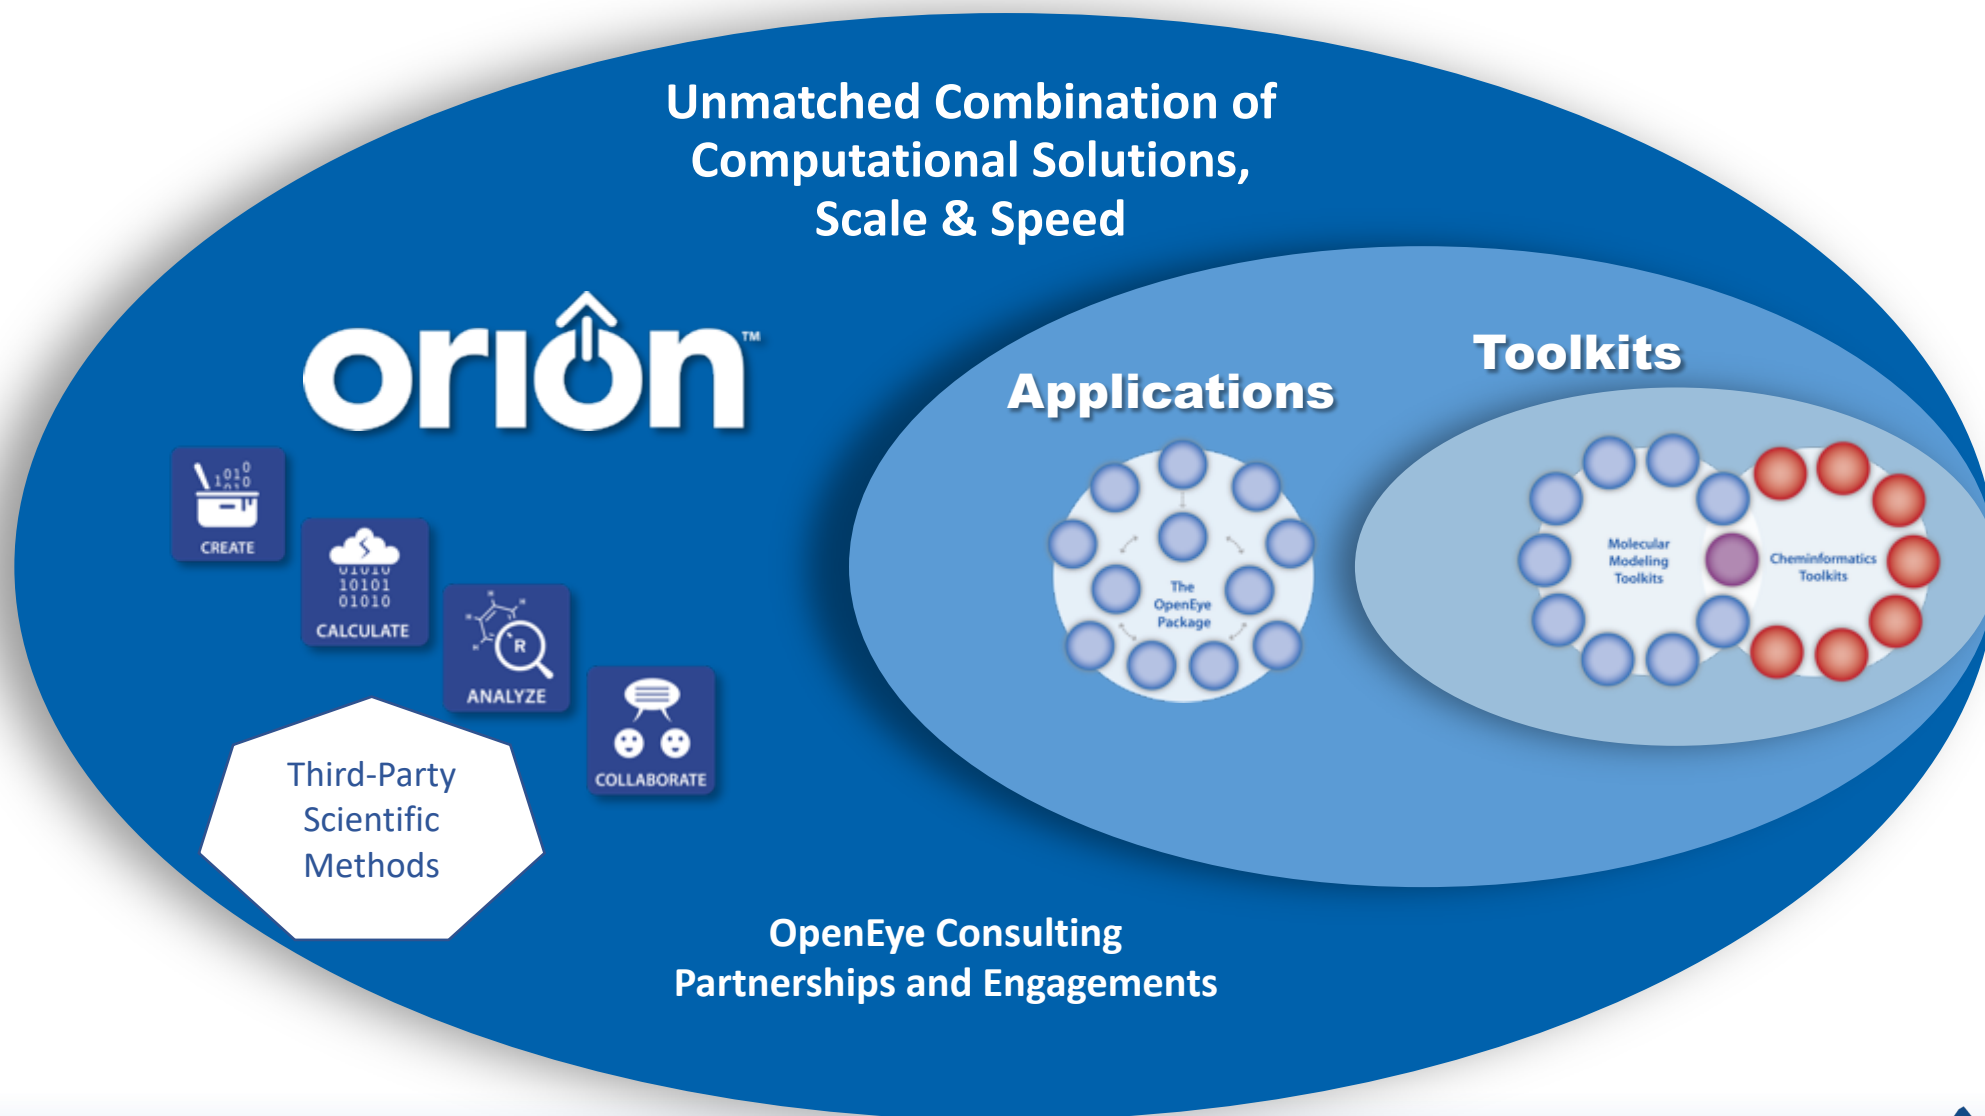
Unmatched Combination of Computational Solutions, Scale & Speed

orion™

CREATE

01010
10101
01010
CALCULATE

R
ANALYZE

COLLABORATE

Third-Party Scientific Methods

Applications

The OpenEye Package

Toolkits

Molecular Modeling Toolkits

Cheminformatics Toolkits

OpenEye Consulting
Partnerships and Engagements